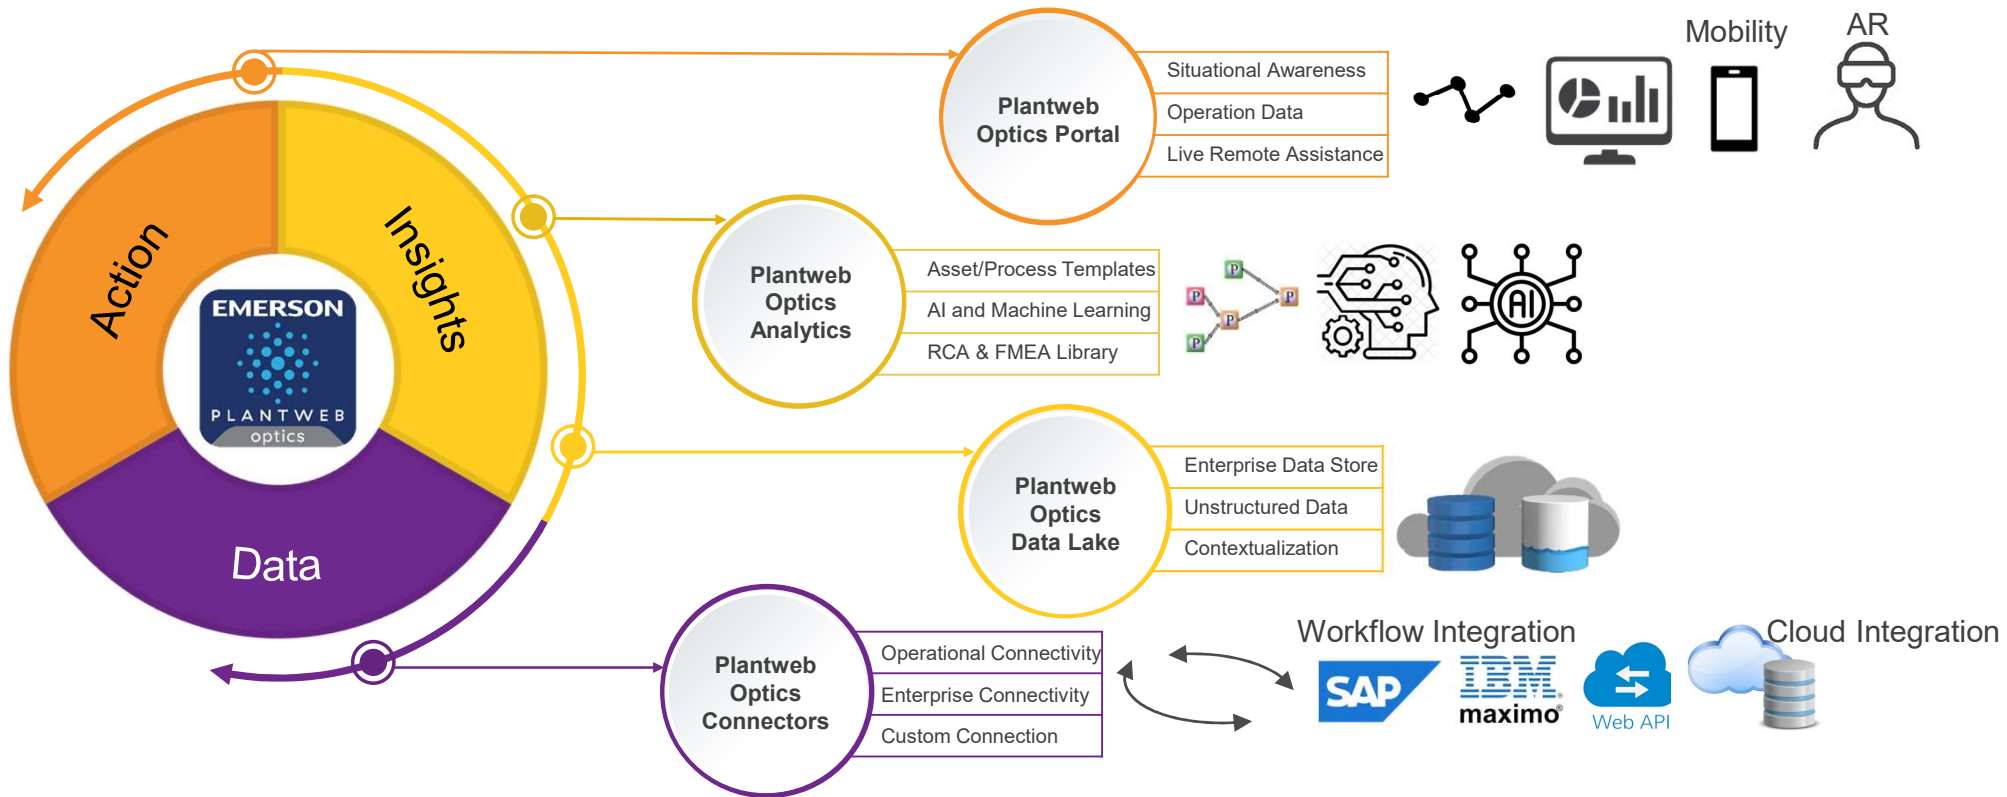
Action

Insights

Data

EMERSON

PLANTWEB optics

Plantweb Optics Portal

Situational Awareness

Operation Data

Live Remote Assistance

Mobility

AR

Plantweb Optics Analytics

Asset/Process Templates

AI and Machine Learning

RCA & FMEA Library

AI

Plantweb Optics Data Lake

Enterprise Data Store

Unstructured Data

Contextualization

Plantweb Optics Connectors

Operational Connectivity

Enterprise Connectivity

Custom Connection

Workflow Integration

SAP

IBM maximo

Web API

Cloud Integration